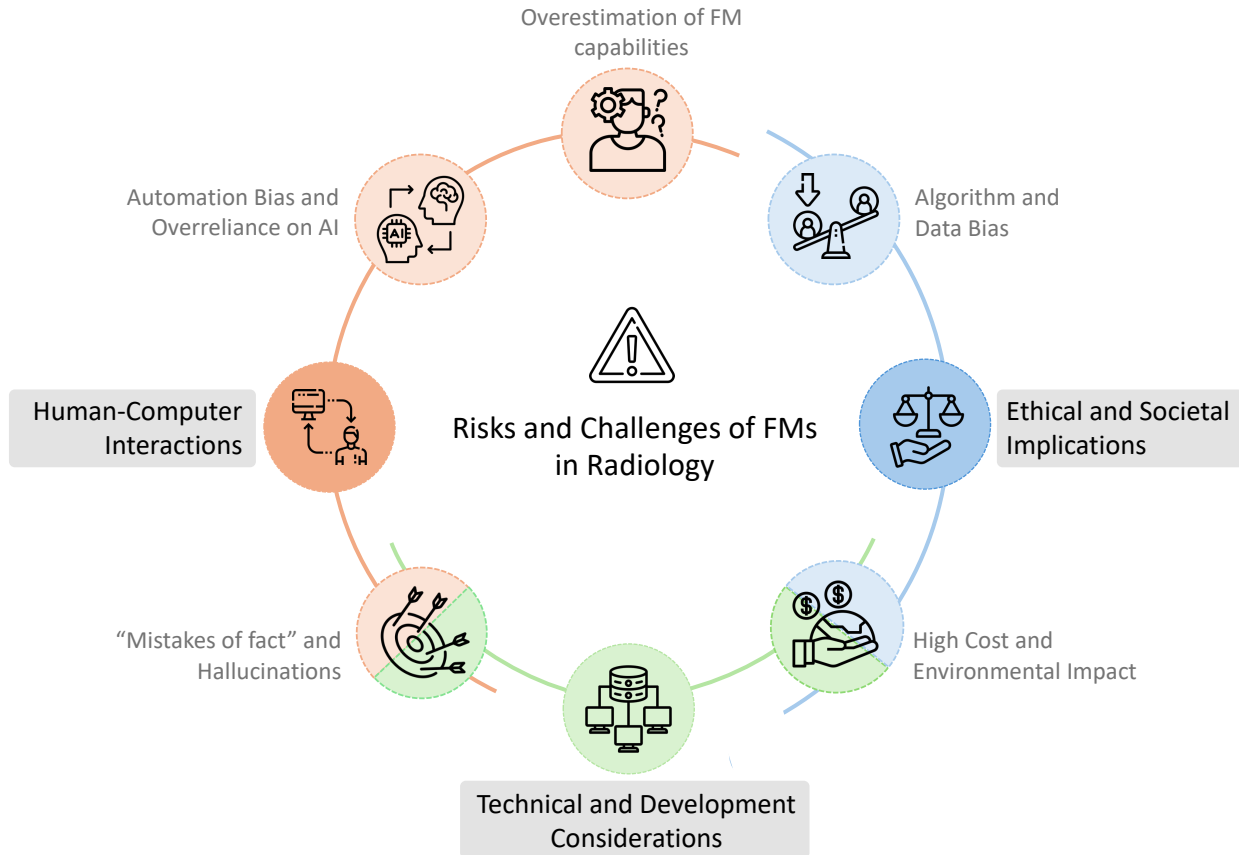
Overestimation of FM capabilities

Algorithm and Data Bias

Automation Bias and Overreliance on AI

AI

Human-Computer Interactions

Risks and Challenges of FMs in Radiology

Ethical and Societal Implications

"Mistakes of fact" and Hallucinations

High Cost and Environmental Impact

$

$

Technical and Development Considerations